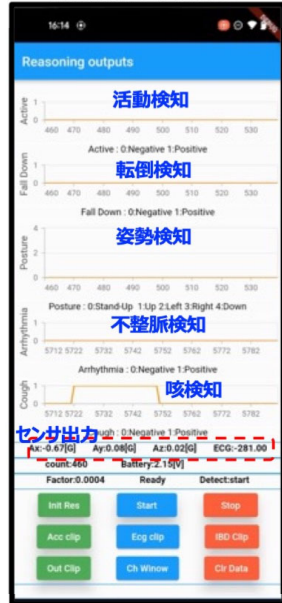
16:14

Reasoning outputs

活動検知

Active
1
0
460 470 480 490 500 510 520 530
Active : 0:Negative 1:Positive

転倒検知

Fall Down
1
0
460 470 480 490 500 510 520 530
Fall Down : 0:Negative 1:Positive

姿勢検知

Posture
4
2
0
460 470 480 490 500 510 520 530
Posture : 0:Stand-Up 1:Up 2:Left 3:Right 4:Down

不整脈検知

Arrhythmia
1
0
5712 5722 5732 5742 5752 5762 5772 5782
Arrhythmia : 0:Negative 1:Positive

咳検知

Cough
1
0
460 470 480 490 500 510 520 530
Cough : 0:Negative 1:Positive

センサ出力

Ax:-0.67[G] Ay:0.08[G] Az:0.02[G] ECG:-281.00
count:460 Battery:2.15[V]
Factor:0.0004 Ready Detect:start

Init Res | Start | Stop
Acc clip | Ecg clip | IBD Clip
Out Clip | Ch Winow | Clr Data